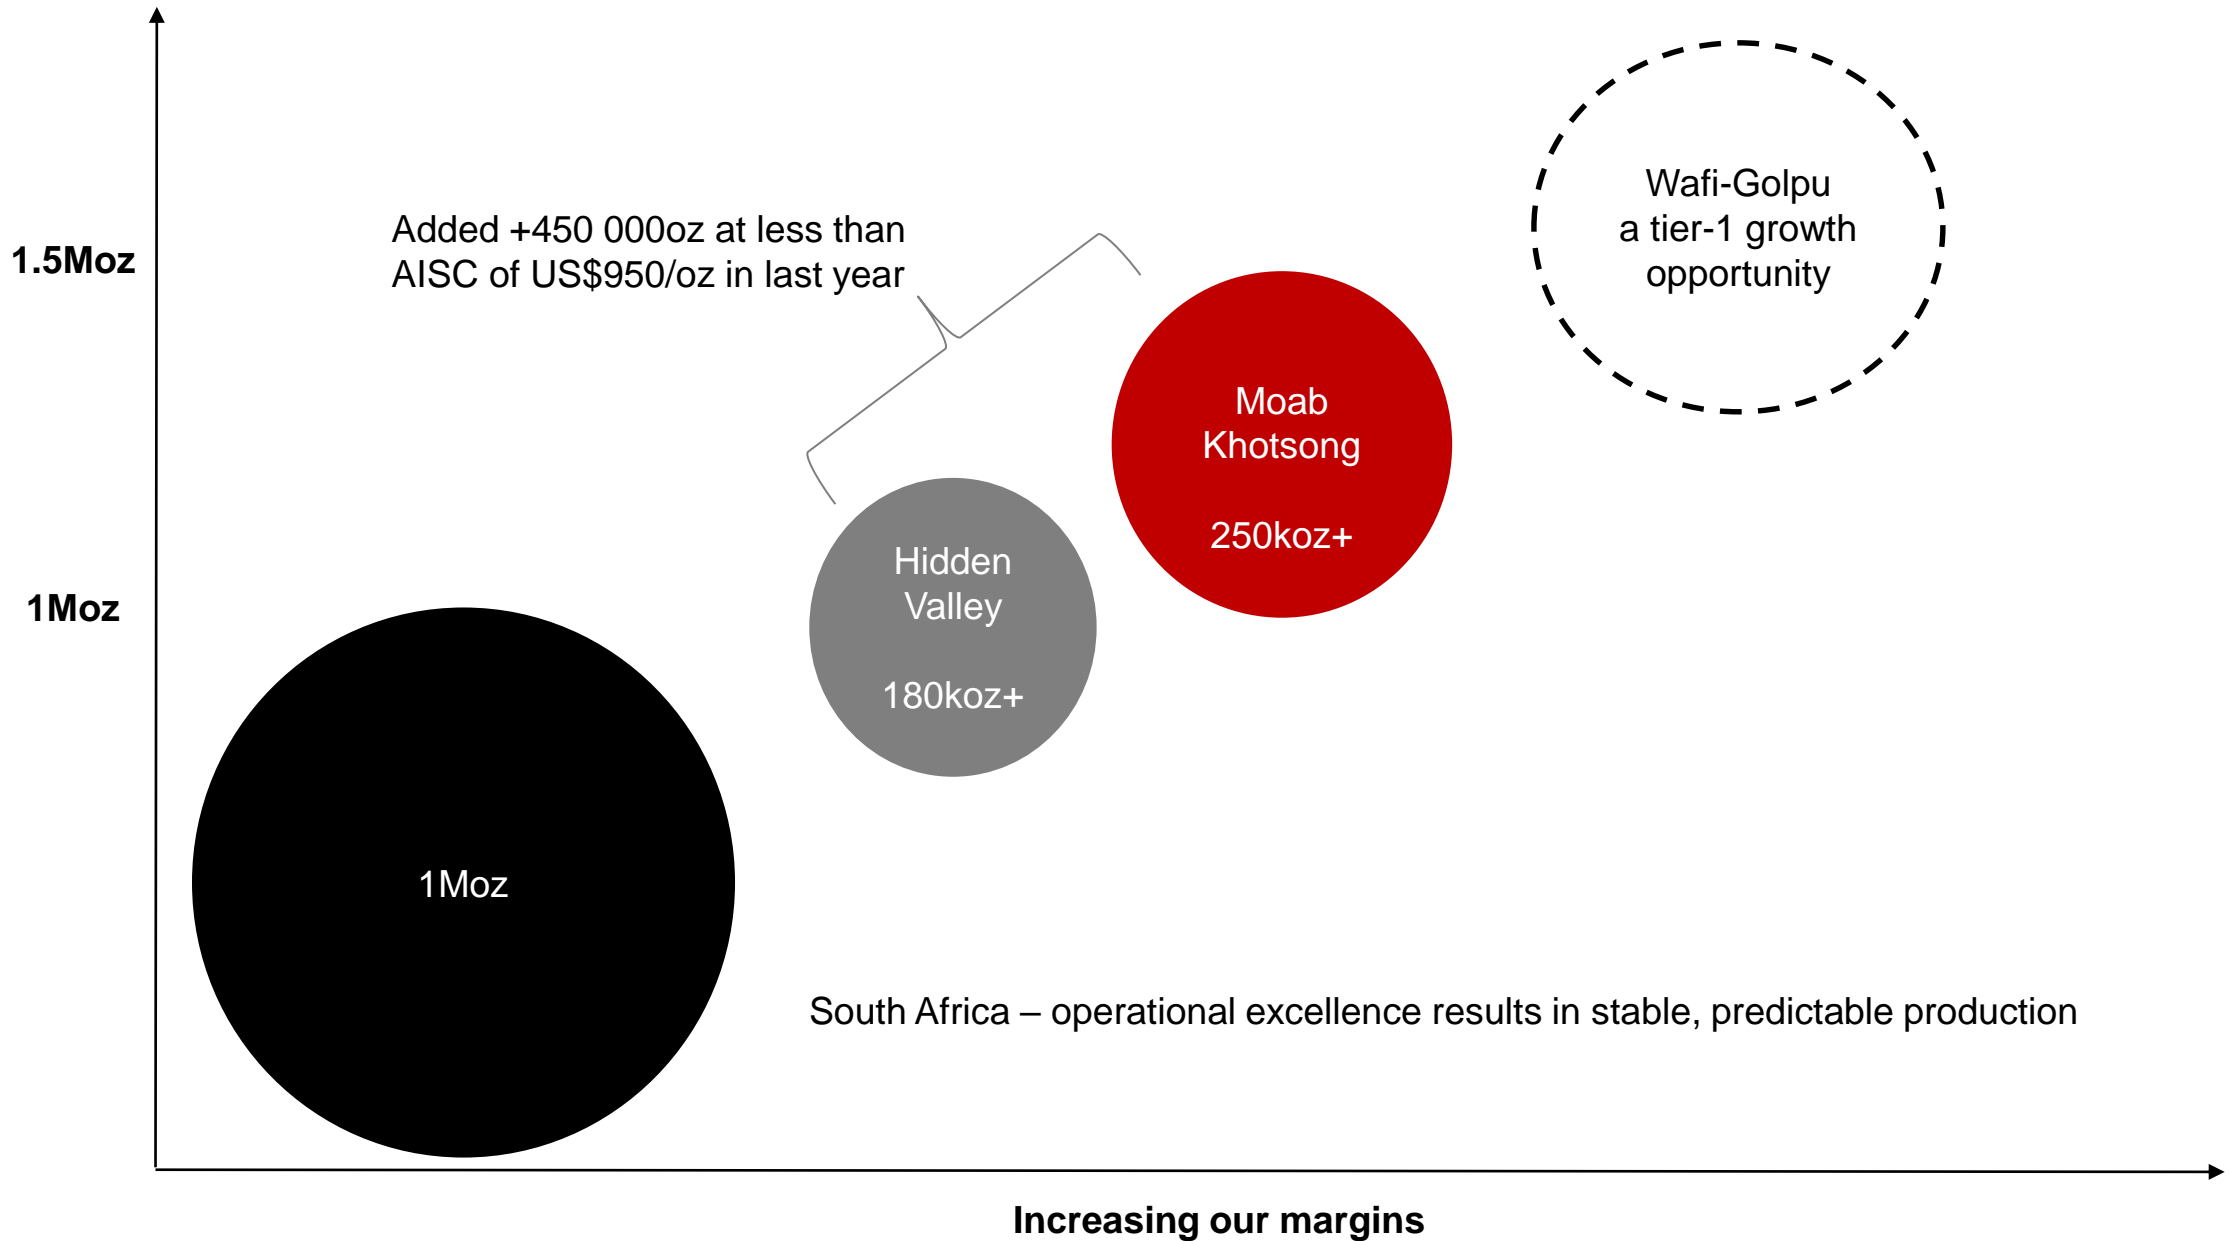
1.5Moz

1Moz

Added +450 000oz at less than AISC of US$950/oz in last year

Wafi-Golpu
a tier-1 growth
opportunity

Moab
Khotsong

250koz+

Hidden
Valley

180koz+

1Moz

South Africa – operational excellence results in stable, predictable production

Increasing our margins